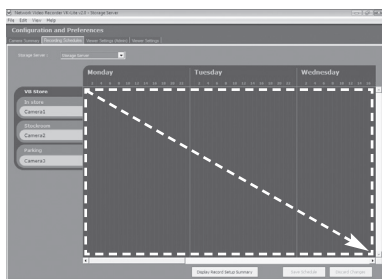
Network Video Recorder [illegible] - Storage Server
File Edit View Help
Configuration and Preferences
Camera Settings | Recording Schedule | Viewer Settings (Admin) | Viewer Settings
Storage Server: Storage Server
Monday
Tuesday
Wednesday
VB Store
In store
Camera1
Stockroom
Camera2
Parking
Camera3
Display Record Setup Summary
Save Schedule
Discard Changes